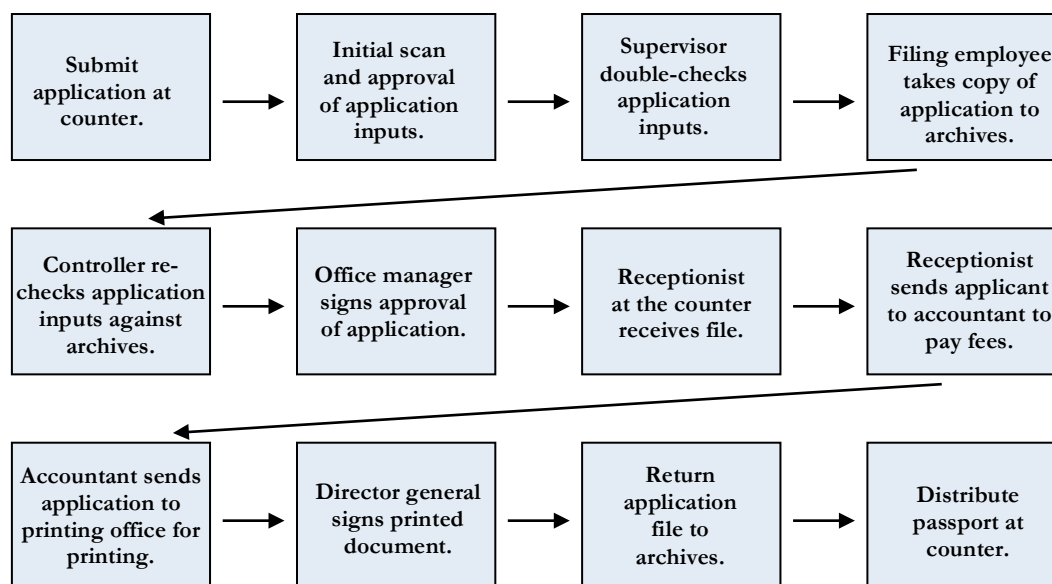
Submit application at counter.

Initial scan and approval of application inputs.

Supervisor double-checks application inputs.

Filing employee takes copy of application to archives.

Controller re-checks application inputs against archives.

Office manager signs approval of application.

Receptionist at the counter receives file.

Receptionist sends applicant to accountant to pay fees.

Accountant sends application to printing office for printing.

Director general signs printed document.

Return application file to archives.

Distribute passport at counter.